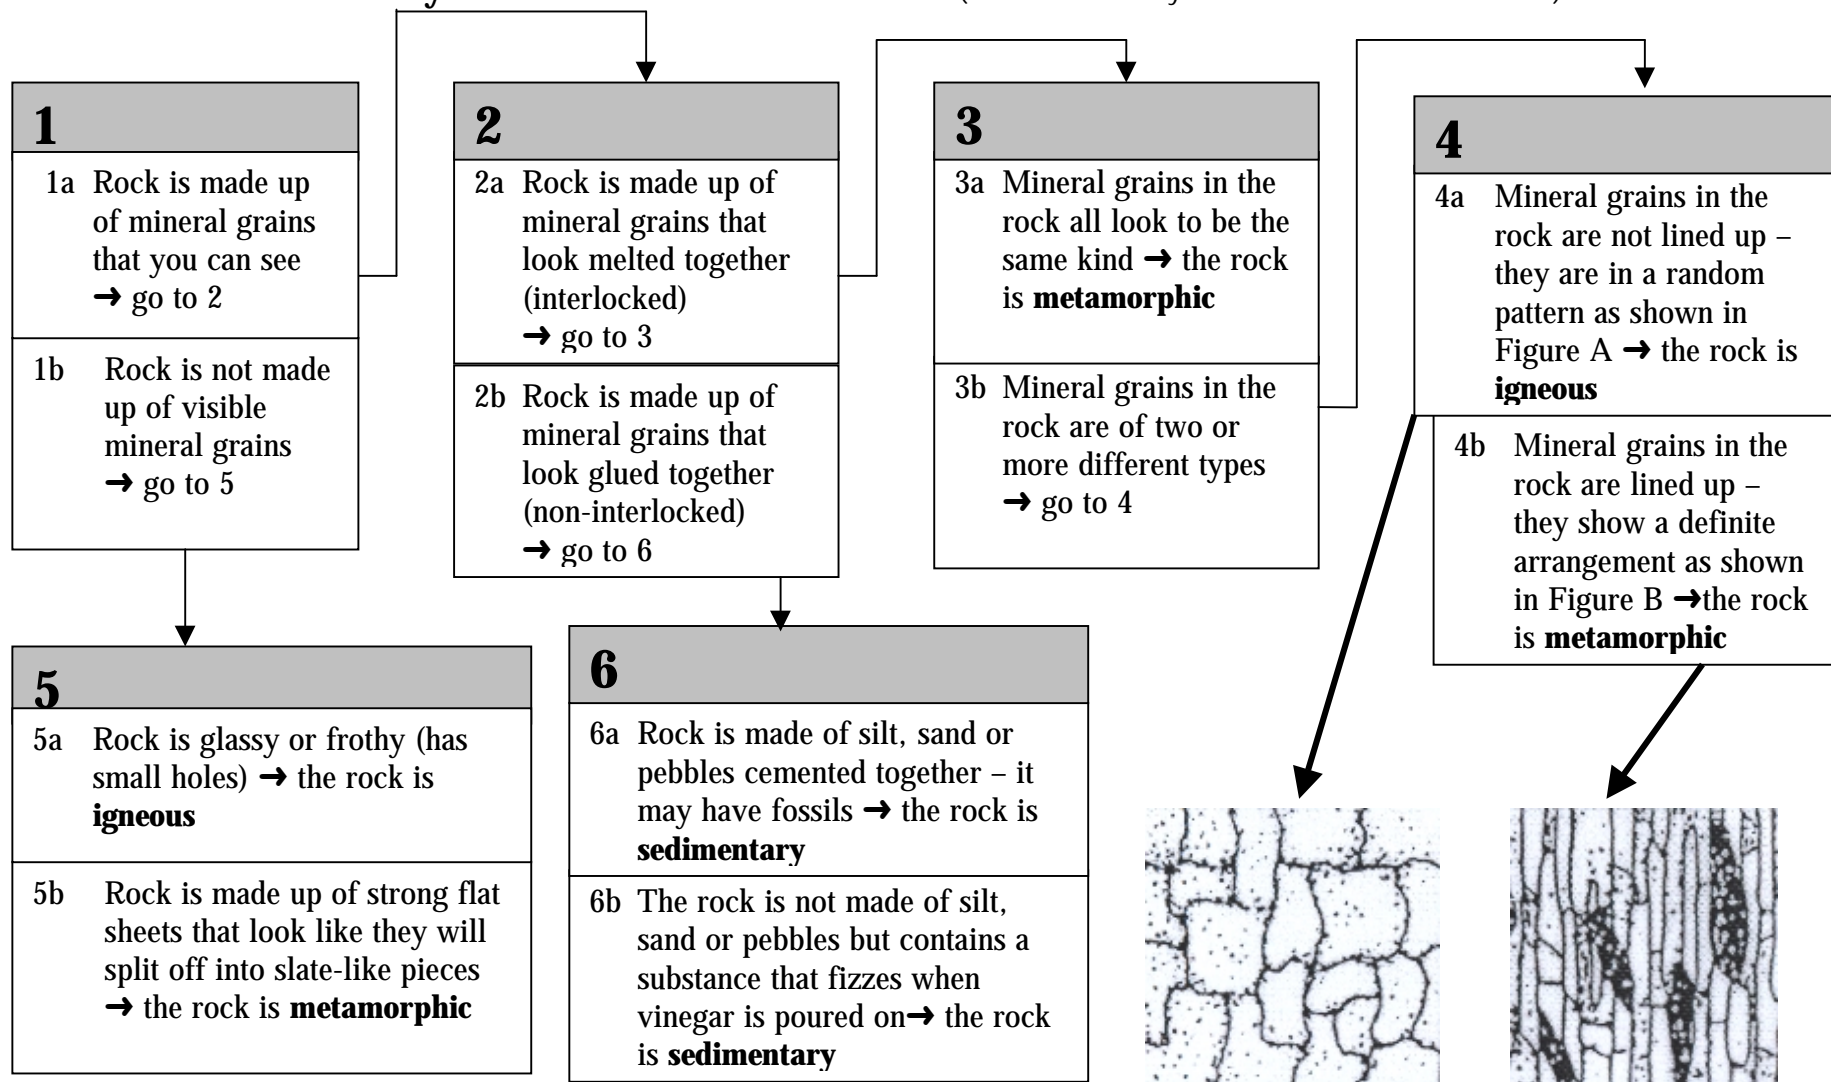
1

1a Rock is made up of mineral grains that you can see → go to 2

1b Rock is not made up of visible mineral grains → go to 5

2

2a Rock is made up of mineral grains that look melted together (interlocked) → go to 3

2b Rock is made up of mineral grains that look glued together (non-interlocked) → go to 6

3

3a Mineral grains in the rock all look to be the same kind → the rock is **metamorphic**

3b Mineral grains in the rock are of two or more different types → go to 4

4

4a Mineral grains in the rock are not lined up – they are in a random pattern as shown in Figure A → the rock is **igneous**

4b Mineral grains in the rock are lined up – they show a definite arrangement as shown in Figure B →the rock is **metamorphic**

5

5a Rock is glassy or frothy (has small holes) → the rock is **igneous**

5b Rock is made up of strong flat sheets that look like they will split off into slate-like pieces → the rock is **metamorphic**

6

6a Rock is made of silt, sand or pebbles cemented together – it may have fossils → the rock is **sedimentary**

6b The rock is not made of silt, sand or pebbles but contains a substance that fizzes when vinegar is poured on→ the rock is **sedimentary**